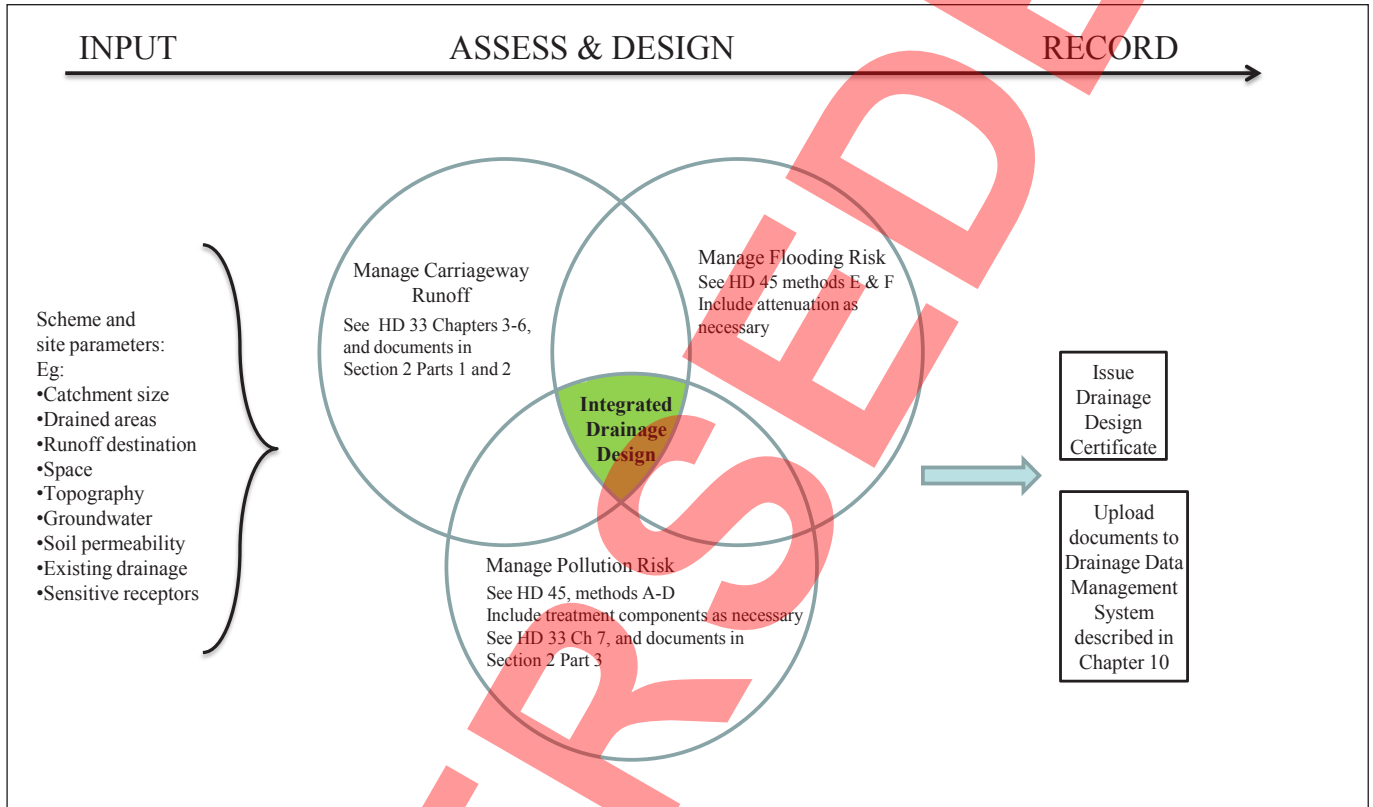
INPUT ASSESS & DESIGN RECORD

Scheme and site parameters:
Eg:
•Catchment size
•Drained areas
•Runoff destination
•Space
•Topography
•Groundwater
•Soil permeability
•Existing drainage
•Sensitive receptors

Manage Carriageway Runoff
See HD 33 Chapters 3-6, and documents in Section 2 Parts 1 and 2

Manage Flooding Risk
See HD 45 methods E & F
Include attenuation as necessary

Integrated Drainage Design

Manage Pollution Risk
See HD 45, methods A-D
Include treatment components as necessary
See HD 33 Ch 7, and documents in Section 2 Part 3

Issue Drainage Design Certificate

Upload documents to Drainage Data Management System described in Chapter 10

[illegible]RSEDE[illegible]